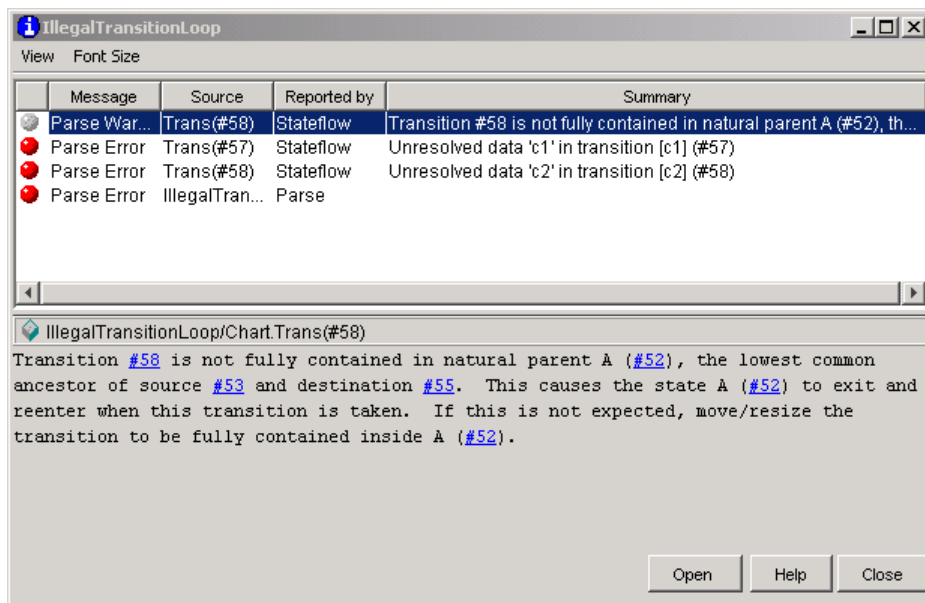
IllegalTransitionLoop

View Font Size

| | Message | Source | Reported by | Summary |
|---|---|---|---|---|
| | Parse War... | Trans(#58) | Stateflow | Transition #58 is not fully contained in natural parent A (#52), th... |
| | Parse Error | Trans(#57) | Stateflow | Unresolved data 'c1' in transition [c1] (#57) |
| | Parse Error | Trans(#58) | Stateflow | Unresolved data 'c2' in transition [c2] (#58) |
| | Parse Error | IllegalTran... | Parse | |

IllegalTransitionLoop/Chart.Trans(#58)

Transition #58 is not fully contained in natural parent A (#52), the lowest common ancestor of source #53 and destination #55. This causes the state A (#52) to exit and reenter when this transition is taken. If this is not expected, move/resize the transition to be fully contained inside A (#52).

Open Help Close